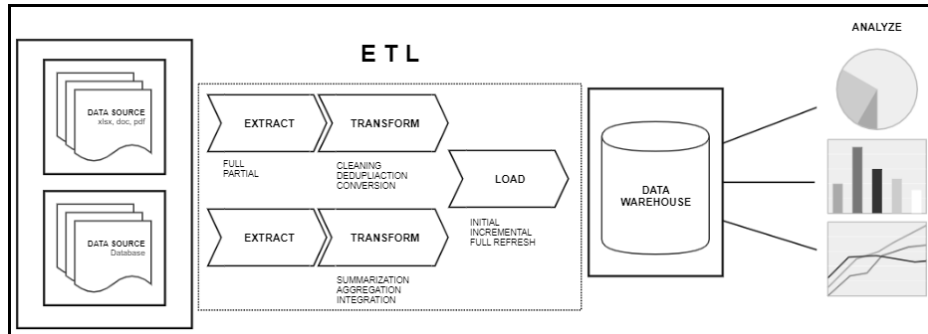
ANALYZE

E T L

DATA SOURCE
xlsx, doc, pdf

DATA SOURCE
Database

EXTRACT

TRANSFORM

FULL
PARTIAL

CLEANING
DEDUPLIACTION
CONVERSION

LOAD

INITIAL
INCREMENTAL
FULL REFRESH

EXTRACT

TRANSFORM

SUMMARIZATION
AGGREGATION
INTEGRATION

DATA
WAREHOUSE